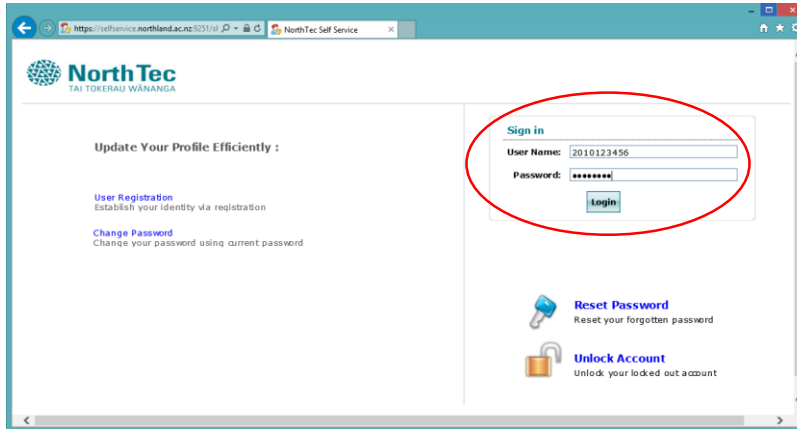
https://selfservice.northland.ac.nz:9251/sl

NorthTec Self Service

NorthTec
TAI TOKERAU WĀNANGA

Update Your Profile Efficiently :

User Registration
Establish your identity via registration

Change Password
Change your password using current password

Sign in
User Name: 2010123456
Password: ••••••••
Login

Reset Password
Reset your forgotten password

Unlock Account
Unlock your locked out account